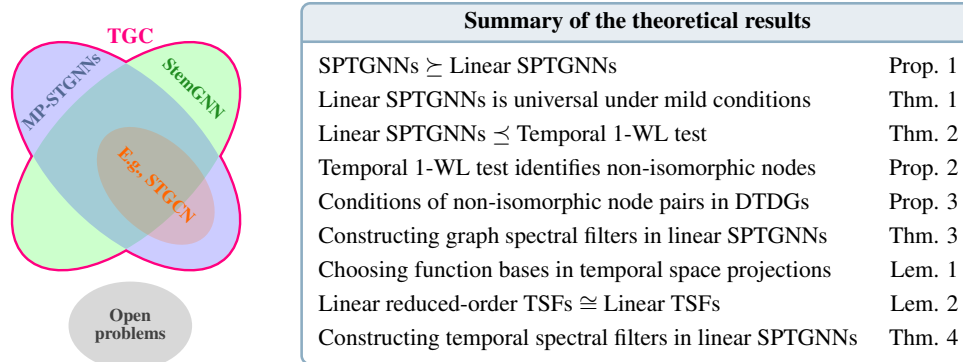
TGC

MP-STGNNs

StemGNN

E.g., STGCN

Open problems

**Summary of the theoretical results**

| | |
|---|---|
| SPTGNNs $\succeq$ Linear SPTGNNs | Prop. 1 |
| Linear SPTGNNs is universal under mild conditions | Thm. 1 |
| Linear SPTGNNs $\preceq$ Temporal 1-WL test | Thm. 2 |
| Temporal 1-WL test identifies non-isomorphic nodes | Prop. 2 |
| Conditions of non-isomorphic node pairs in DTDGs | Prop. 3 |
| Constructing graph spectral filters in linear SPTGNNs | Thm. 3 |
| Choosing function bases in temporal space projections | Lem. 1 |
| Linear reduced-order TSFs $\cong$ Linear TSFs | Lem. 2 |
| Constructing temporal spectral filters in linear SPTGNNs | Thm. 4 |